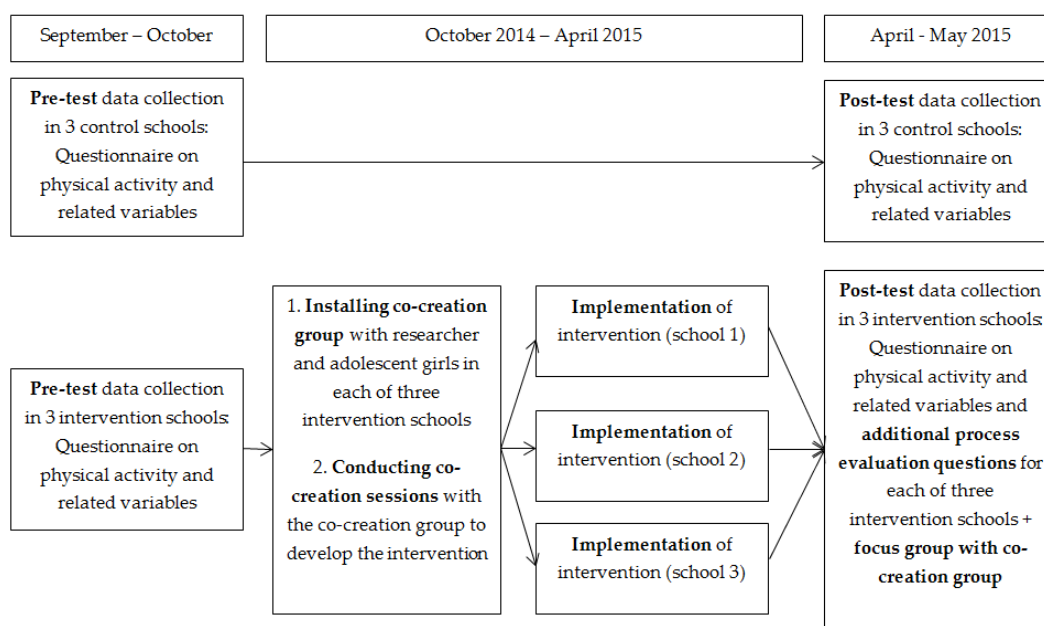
September – October

October 2014 – April 2015

April - May 2015

**Pre-test** data collection in 3 control schools: Questionnaire on physical activity and related variables

**Post-test** data collection in 3 control schools: Questionnaire on physical activity and related variables

**Pre-test** data collection in 3 intervention schools: Questionnaire on physical activity and related variables

1. **Installing co-creation group** with researcher and adolescent girls in each of three intervention schools

2. **Conducting co-creation sessions** with the co-creation group to develop the intervention

**Implementation** of intervention (school 1)

**Implementation** of intervention (school 2)

**Implementation** of intervention (school 3)

**Post-test** data collection in 3 intervention schools: Questionnaire on physical activity and related variables and **additional process evaluation questions** for each of three intervention schools + **focus group with co-creation group**